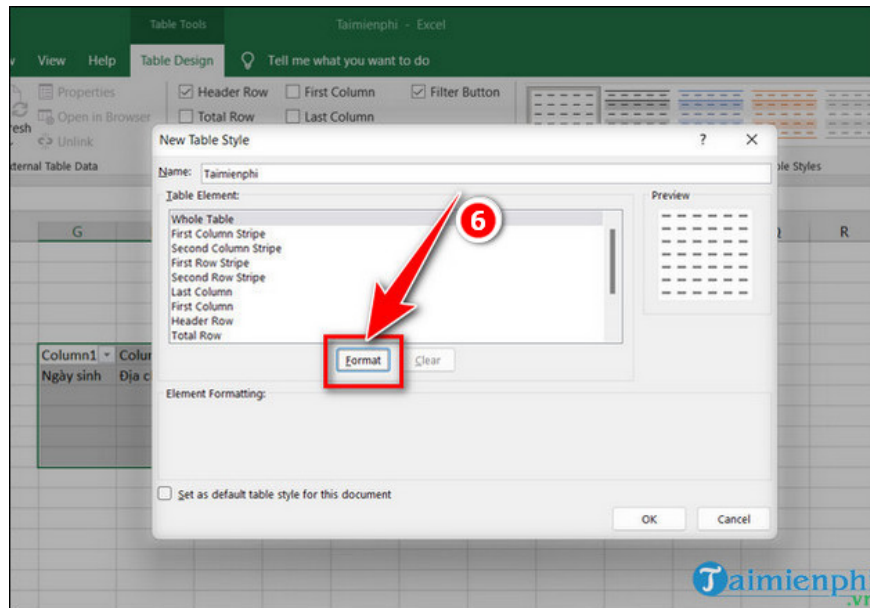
Table Tools Taimienphi - Excel

View Help Table Design Tell me what you want to do

Properties
Open in Browser
resh
Unlink
ternal Table Data

Header Row
Total Row
First Column
Last Column
Filter Button

le Styles

New Table Style ? ✕

Name: Taimienphi

Table Element:
Whole Table
First Column Stripe
Second Column Stripe
First Row Stripe
Second Row Stripe
Last Column
First Column
Header Row
Total Row

Preview

6

Format Clear

Element Formatting:

Set as default table style for this document

OK Cancel

G
Q R

Column1 Colu
Ngày sinh Địa c

Taimienph
.vn